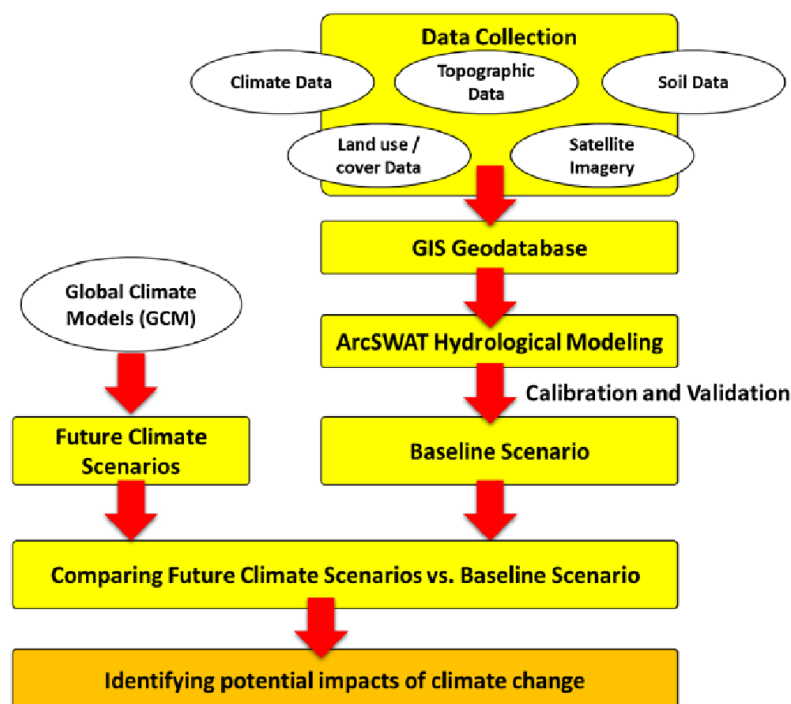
Data Collection

Climate Data

Topographic Data

Soil Data

Land use / cover Data

Satellite Imagery

GIS Geodatabase

Global Climate Models (GCM)

ArcSWAT Hydrological Modeling

Calibration and Validation

Future Climate Scenarios

Baseline Scenario

Comparing Future Climate Scenarios vs. Baseline Scenario

Identifying potential impacts of climate change